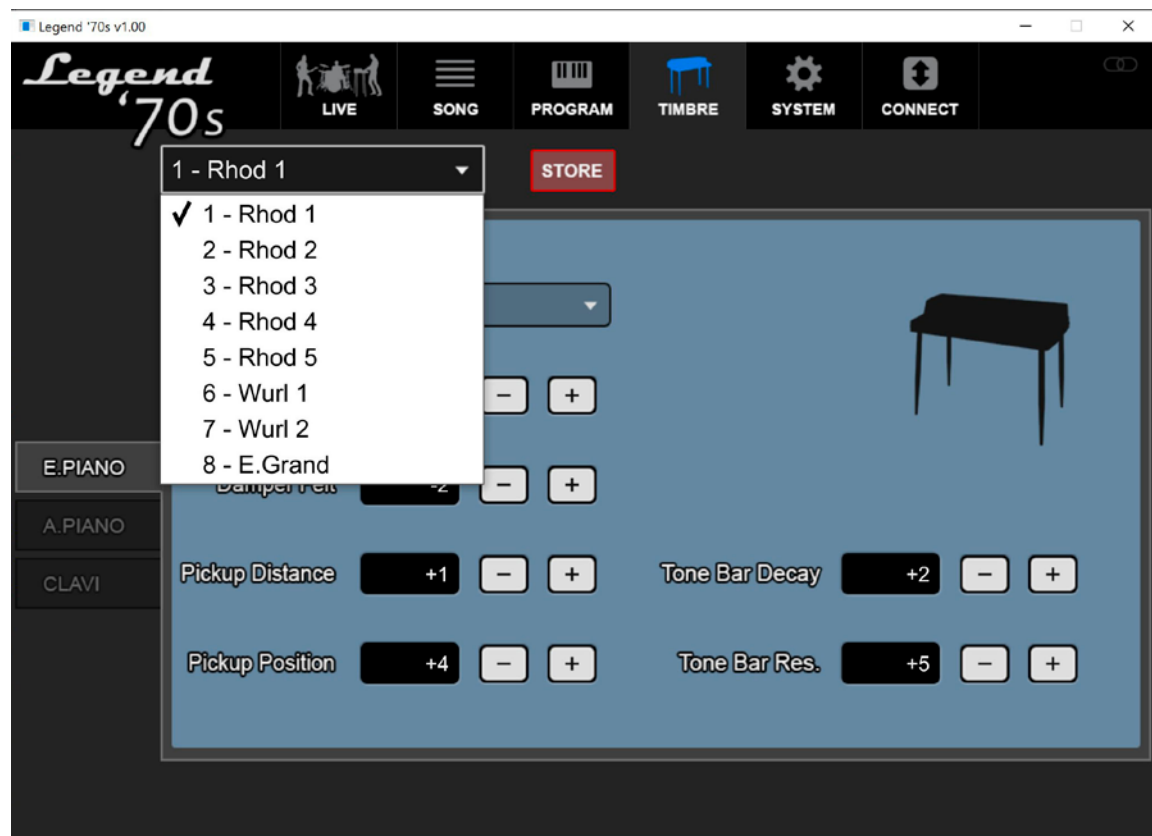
Legend '70s v1.00

Legend '70s

LIVE
SONG
PROGRAM
TIMBRE
SYSTEM
CONNECT

1 - Rhod 1

STORE

✓ 1 - Rhod 1
2 - Rhod 2
3 - Rhod 3
4 - Rhod 4
5 - Rhod 5
6 - Wurl 1
7 - Wurl 2
8 - E.Grand

E.PIANO
A.PIANO
CLAVI

–
+

Damper Felt
-2
–
+

Pickup Distance
+1
–
+

Tone Bar Decay
+2
–
+

Pickup Position
+4
–
+

Tone Bar Res.
+5
–
+